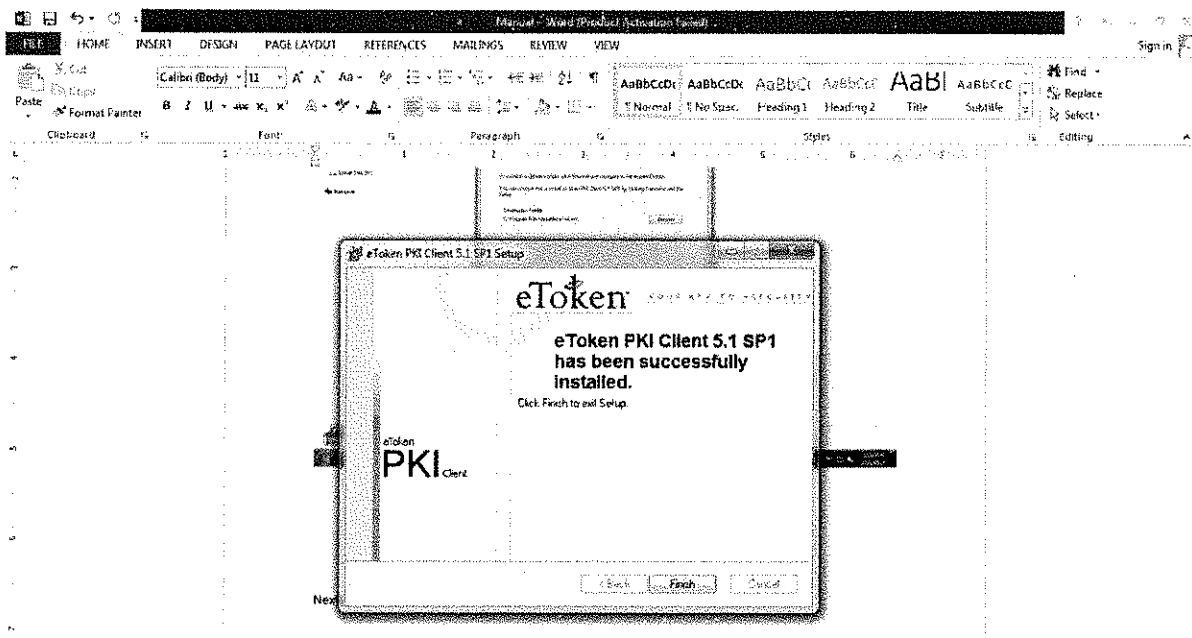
Manual - Word (Product Activation Failed)

FILE HOME INSERT DESIGN PAGE LAYOUT REFERENCES MAILINGS REVIEW VIEW Sign in

Cut Copy Paste Format Painter

Calibri (Body) 11

AaBbCcDc AaBbCcDc AaBbCc AaBbCcI AaBl AaBbCcD

¶ Normal ¶ No Spac. Heading 1 Heading 2 Title Subtitle

Find Replace Select

Clipboard Font Paragraph Styles Editing

eToken PKI Client 5.1 SP1 Setup

eToken

eToken PKI Client 5.1 SP1 has been successfully installed.

Click Finish to exit Setup.

eToken PKI Client

< Back Finish Cancel

Next